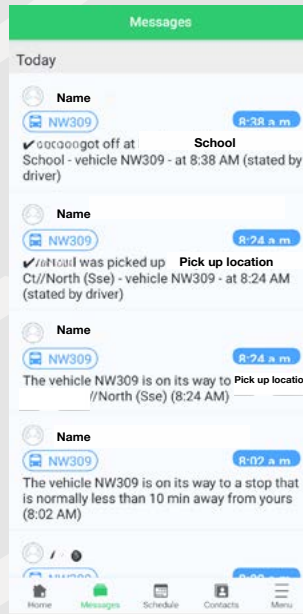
Messages

Today

Name

NW309

8:38 a.m

✔ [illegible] got off at School

School - vehicle NW309 - at 8:38 AM (stated by driver)

Name

NW309

8:24 a.m

✔ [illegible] was picked up Pick up location

Ct//North (Sse) - vehicle NW309 - at 8:24 AM (stated by driver)

Name

NW309

8:24 a.m

The vehicle NW309 is on its way to Pick up locatio

//North (Sse) (8:24 AM)

Name

NW309

8:02 a.m

The vehicle NW309 is on its way to a stop that is normally less than 10 min away from yours (8:02 AM)

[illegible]

Home Messages Schedule Contacts Menu